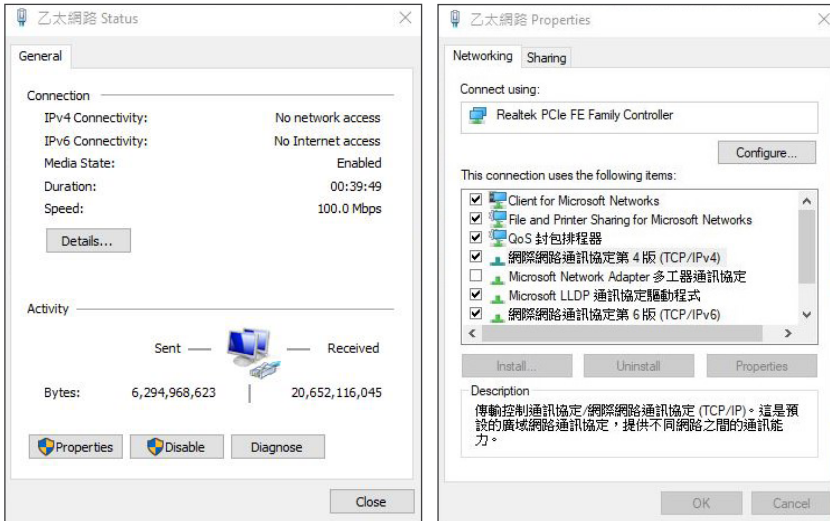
乙太網路 Status

General

Connection

IPv4 Connectivity: No network access

IPv6 Connectivity: No Internet access

Media State: Enabled

Duration: 00:39:49

Speed: 100.0 Mbps

Details...

Activity

Sent — — Received

Bytes: 6,294,968,623 | 20,652,116,045

Properties Disable Diagnose

Close

乙太網路 Properties

Networking Sharing

Connect using:

Realtek PCIe FE Family Controller

Configure...

This connection uses the following items:

Client for Microsoft Networks
File and Printer Sharing for Microsoft Networks
QoS 封包排程器
網際網路通訊協定第 4 版 (TCP/IPv4)
Microsoft Network Adapter 多工器通訊協定
Microsoft LLDP 通訊協定驅動程式
網際網路通訊協定第 6 版 (TCP/IPv6)

Install... Uninstall Properties

Description

傳輸控制通訊協定/網際網路通訊協定 (TCP/IP)。這是預設的廣域網路通訊協定，提供不同網路之間的通訊能力。

OK Cancel